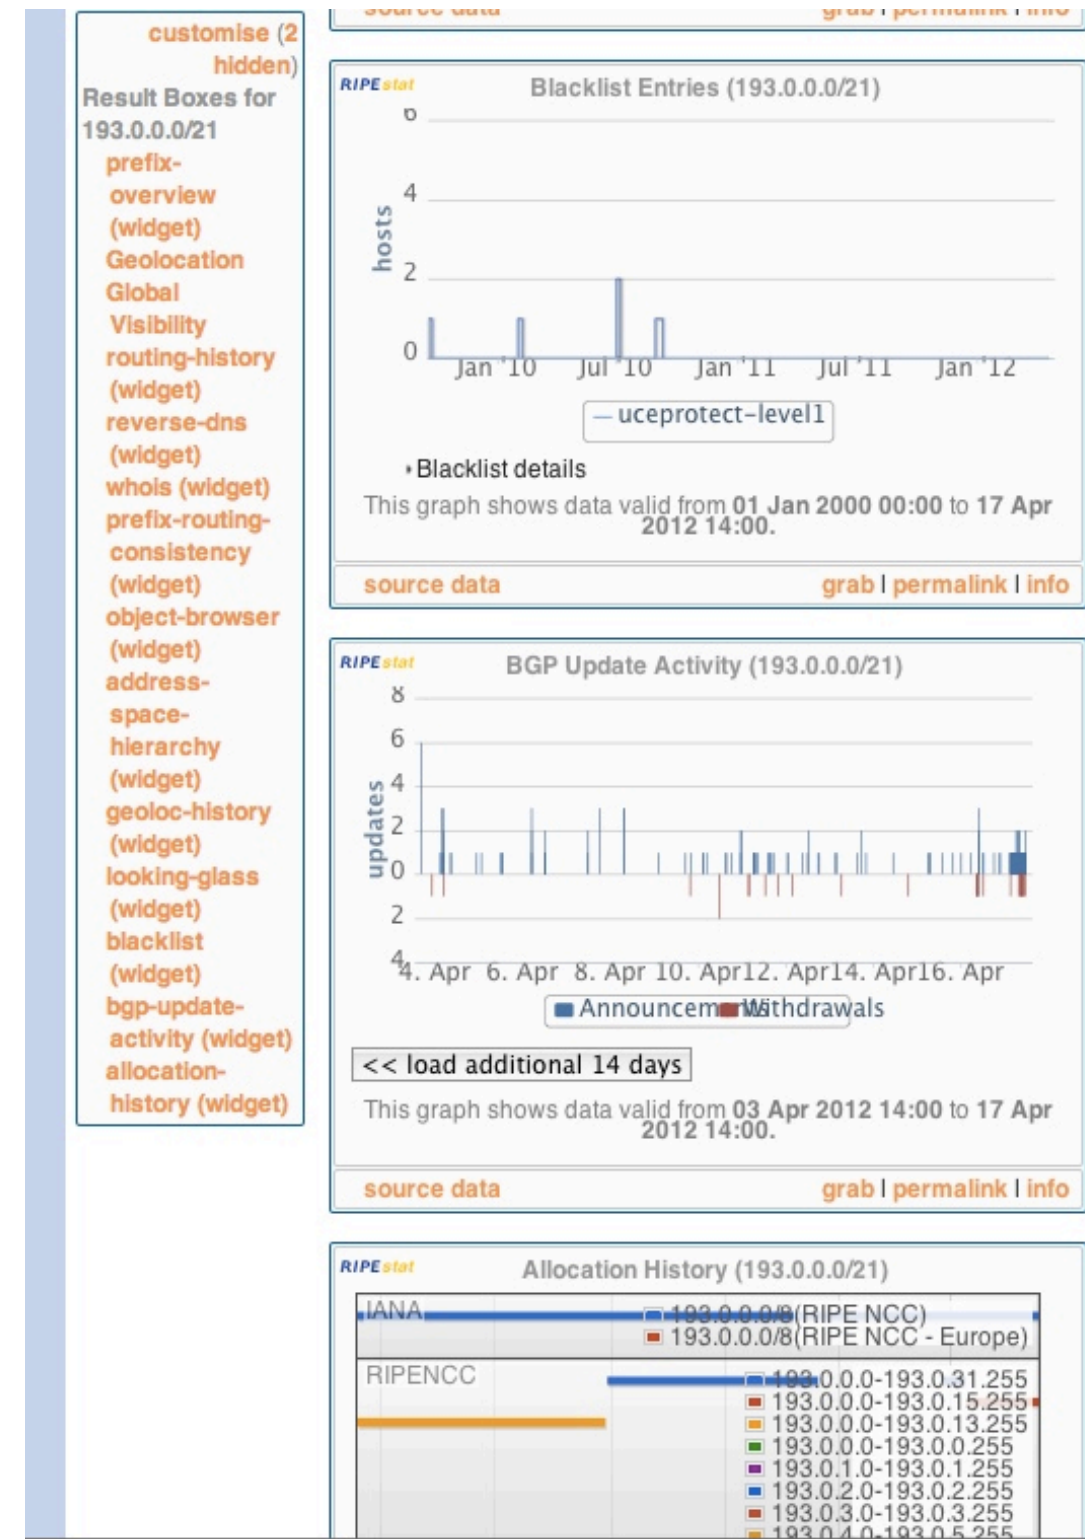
customise (2 hidden)
Result Boxes for 193.0.0.0/21
prefix-overview (widget)
Geolocation
Global Visibility
routing-history (widget)
reverse-dns (widget)
whois (widget)
prefix-routing-consistency (widget)
object-browser (widget)
address-space-hierarchy (widget)
geoloc-history (widget)
looking-glass (widget)
blacklist (widget)
bgp-update-activity (widget)
allocation-history (widget)

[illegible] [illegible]

RIPEstat Blacklist Entries (193.0.0.0/21)

6
4
2
0
hosts
Jan '10 Jul '10 Jan '11 Jul '11 Jan '12
uceprotect-level1

Blacklist details

This graph shows data valid from 01 Jan 2000 00:00 to 17 Apr 2012 14:00.

source data grab | permalink | info

RIPEstat BGP Update Activity (193.0.0.0/21)

8
6
4
2
0
2
4
updates
4. Apr 6. Apr 8. Apr 10. Apr 12. Apr 14. Apr 16. Apr
Announcem Withdrawals

<< load additional 14 days

This graph shows data valid from 03 Apr 2012 14:00 to 17 Apr 2012 14:00.

source data grab | permalink | info

RIPEstat Allocation History (193.0.0.0/21)

IANA
193.0.0.0/8(RIPE NCC)
193.0.0.0/8(RIPE NCC - Europe)
RIPENCC
193.0.0.0-193.0.31.255
193.0.0.0-193.0.15.255
193.0.0.0-193.0.13.255
193.0.0.0-193.0.0.255
193.0.1.0-193.0.1.255
193.0.2.0-193.0.2.255
193.0.3.0-193.0.3.255
193.0.4.0-193.0.5.255